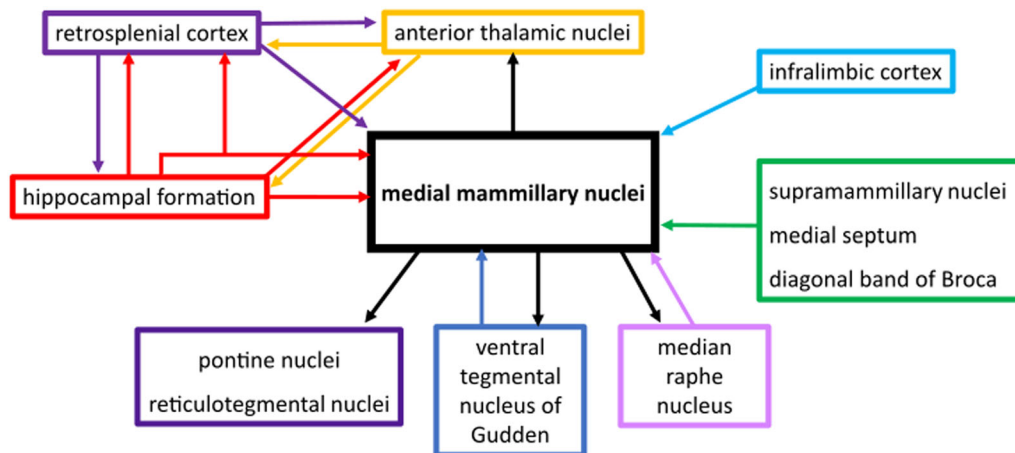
retrosplenial cortex

anterior thalamic nuclei

infralimbic cortex

hippocampal formation

medial mammillary nuclei

supramammillary nuclei
medial septum
diagonal band of Broca

pontine nuclei
reticulotegmental nuclei

ventral tegmental nucleus of Gudden

median raphe nucleus